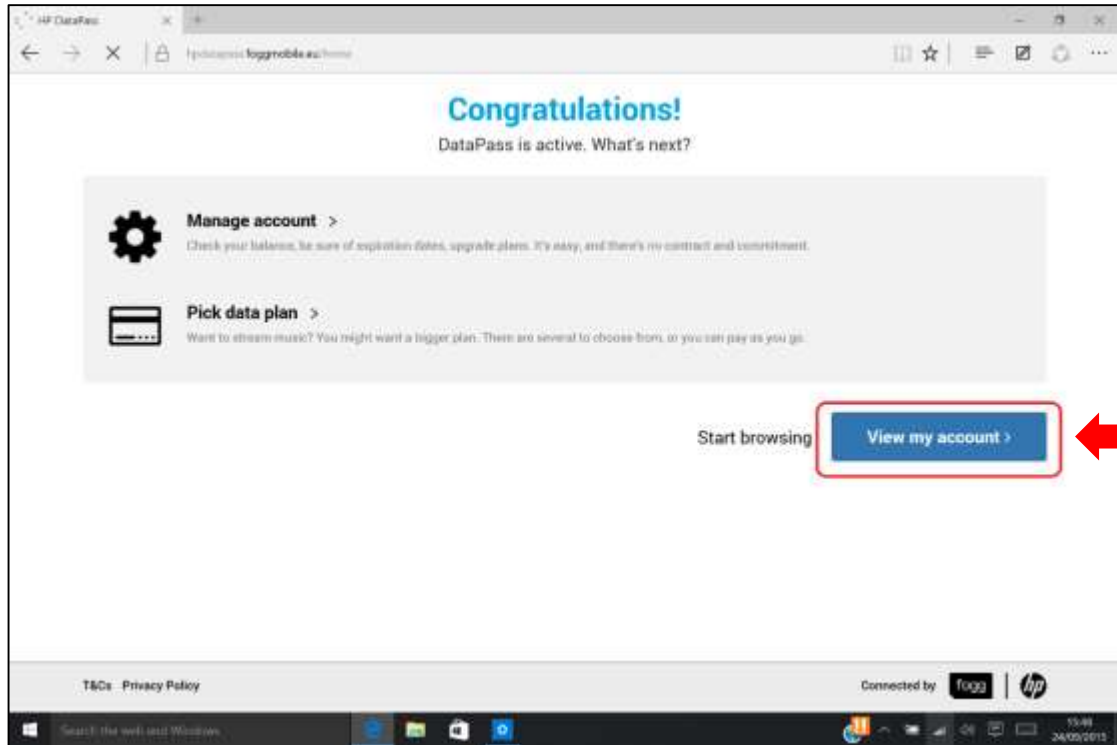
HP DataPass

hpdatapass.foggmobile.eu/home

Congratulations!

DataPass is active. What's next?

Manage account >

Check your balance, be sure of expiration dates, upgrade plans. It's easy, and there's no contract and commitment.

Pick data plan >

Want to stream music? You might want a bigger plan. There are several to choose from, or you can pay as you go.

Start browsing

View my account >

T&Cs Privacy Policy

Connected by fogg | hp

Search the web and Windows

15:48
24/09/2015